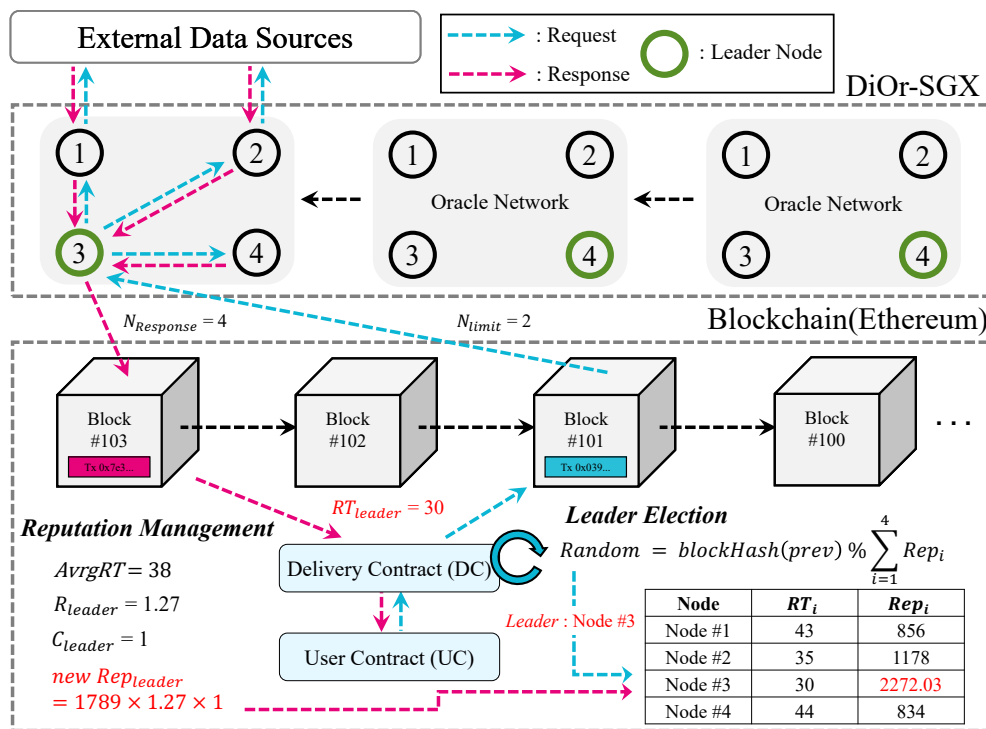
External Data Sources

: Request
: Response
: Leader Node

DiOr-SGX

1
2
3
4

1
2
Oracle Network
3
4

1
2
Oracle Network
3
4

$N_{Response} = 4$
$N_{limit} = 2$

Blockchain(Ethereum)

Block #103
Tx 0x7c3...

Block #102

Block #101
Tx 0x039...

Block #100

. . .

$RT_{leader} = 30$

Reputation Management

$AvrgRT = 38$
$R_{leader} = 1.27$
$C_{leader} = 1$
new $Rep_{leader}$
$= 1789 \times 1.27 \times 1$

Delivery Contract (DC)

User Contract (UC)

Leader Election

$Random = blockHash(prev) \,\%\, \sum_{i=1}^{4} Rep_i$

Leader : Node #3

| Node | $RT_i$ | $Rep_i$ |
|---|---|---|
| Node #1 | 43 | 856 |
| Node #2 | 35 | 1178 |
| Node #3 | 30 | 2272.03 |
| Node #4 | 44 | 834 |